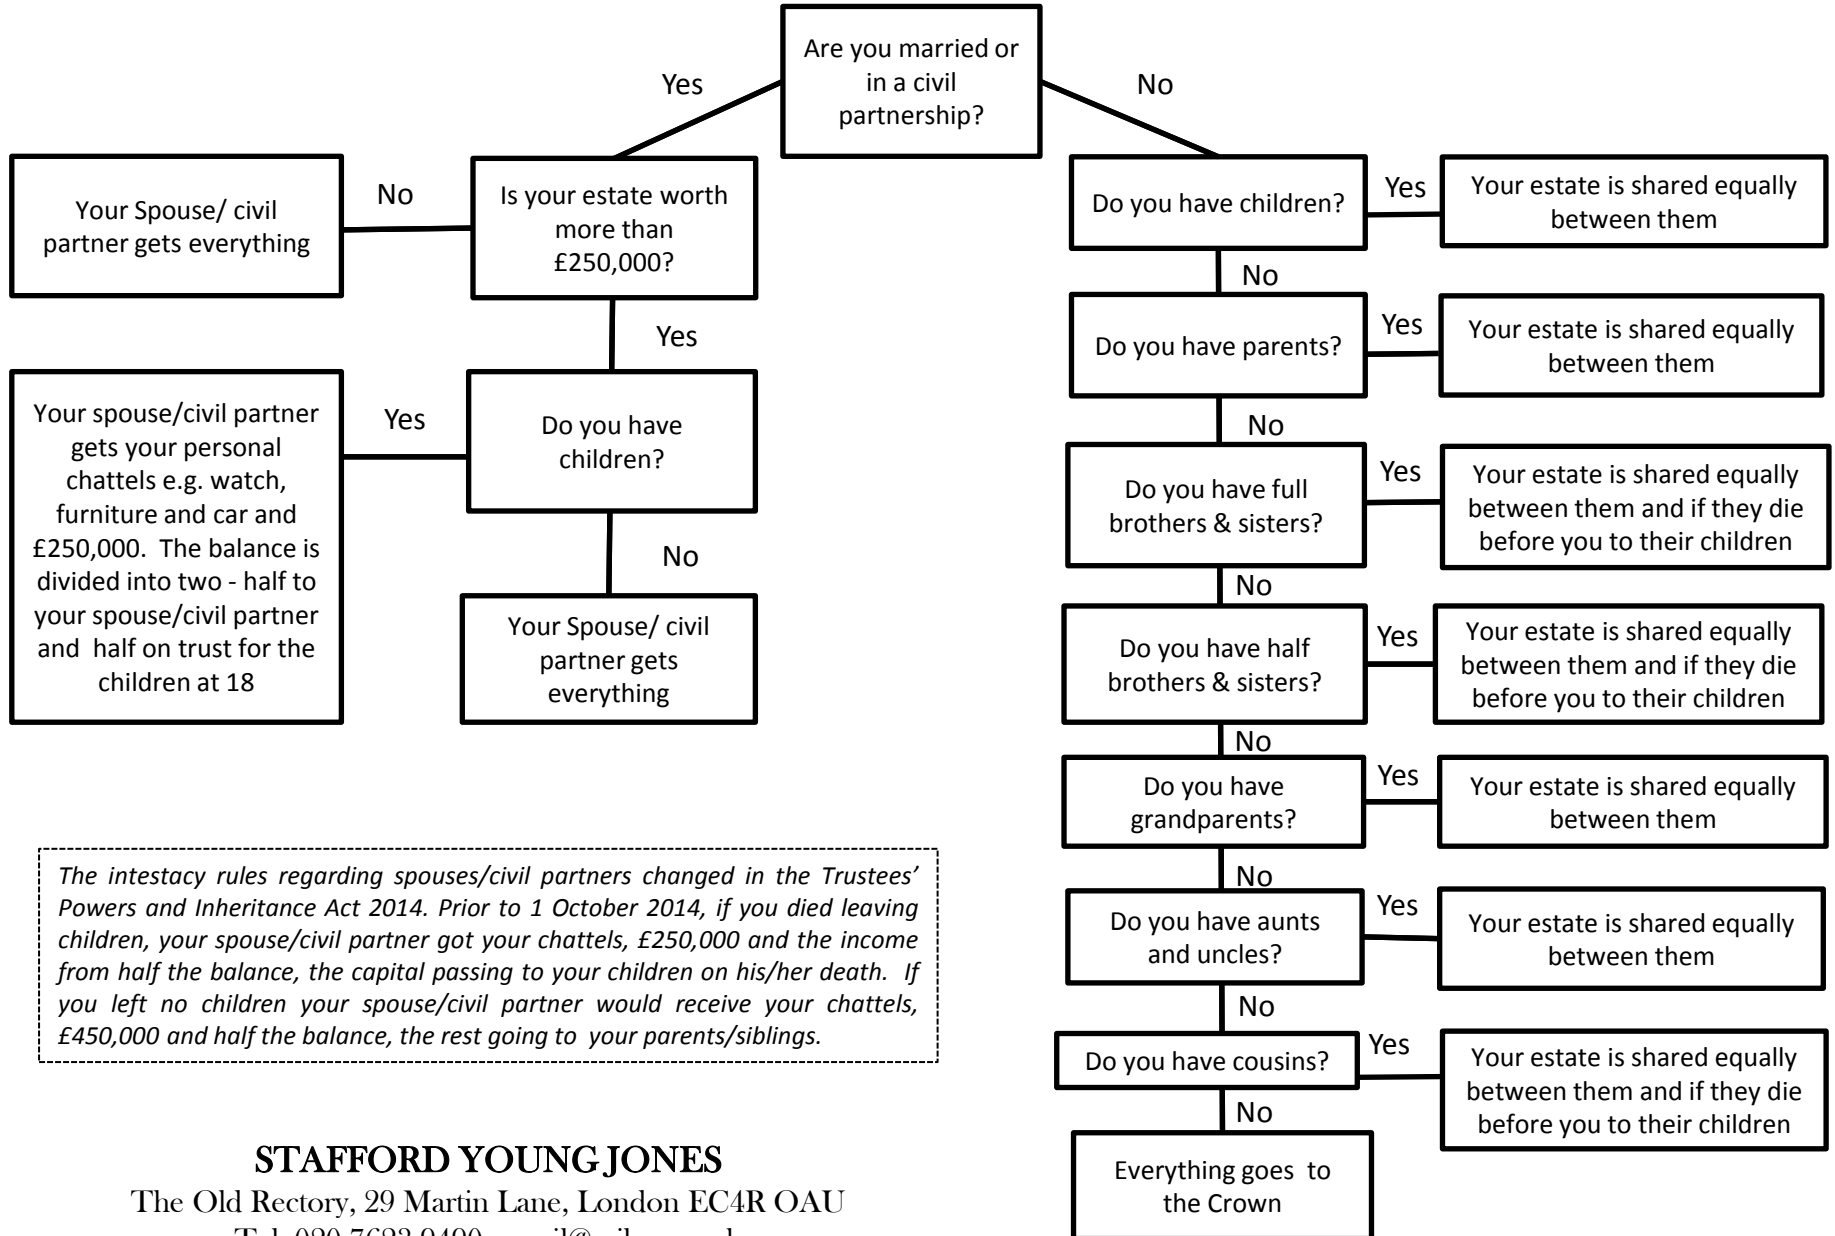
Are you married or in a civil partnership?

Yes

No

Is your estate worth more than £250,000?

No

Your Spouse/ civil partner gets everything

Yes

Do you have children?

Yes

Your spouse/civil partner gets your personal chattels e.g. watch, furniture and car and £250,000. The balance is divided into two - half to your spouse/civil partner and half on trust for the children at 18

No

Your Spouse/ civil partner gets everything

Do you have children?

Yes

Your estate is shared equally between them

No

Do you have parents?

Yes

Your estate is shared equally between them

No

Do you have full brothers & sisters?

Yes

Your estate is shared equally between them and if they die before you to their children

No

Do you have half brothers & sisters?

Yes

Your estate is shared equally between them and if they die before you to their children

No

Do you have grandparents?

Yes

Your estate is shared equally between them

No

Do you have aunts and uncles?

Yes

Your estate is shared equally between them

No

Do you have cousins?

Yes

Your estate is shared equally between them and if they die before you to their children

No

Everything goes to the Crown

*The intestacy rules regarding spouses/civil partners changed in the Trustees' Powers and Inheritance Act 2014. Prior to 1 October 2014, if you died leaving children, your spouse/civil partner got your chattels, £250,000 and the income from half the balance, the capital passing to your children on his/her death. If you left no children your spouse/civil partner would receive your chattels, £450,000 and half the balance, the rest going to your parents/siblings.*

STAFFORD YOUNG JONES
The Old Rectory, 29 Martin Lane, London EC4R OAU
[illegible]